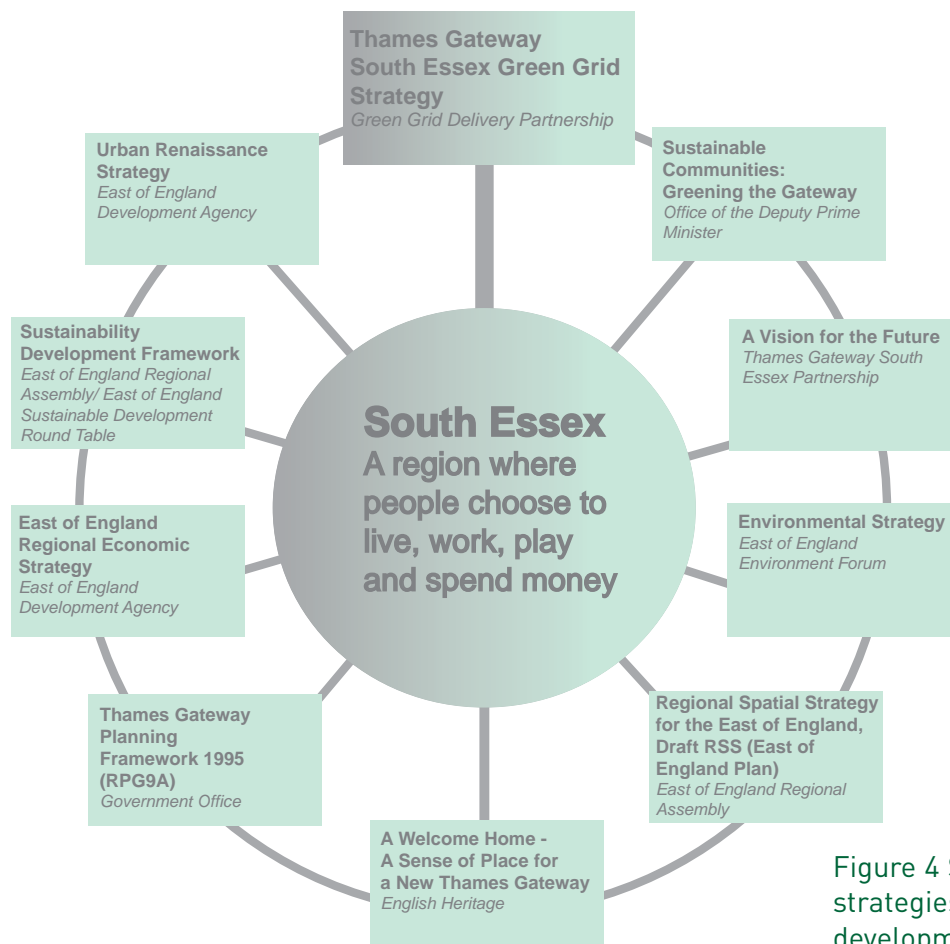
Thames Gateway South Essex Green Grid Strategy
Green Grid Delivery Partnership

Urban Renaissance Strategy
East of England Development Agency

Sustainable Communities: Greening the Gateway
Office of the Deputy Prime Minister

Sustainability Development Framework
East of England Regional Assembly/ East of England Sustainable Development Round Table

A Vision for the Future
Thames Gateway South Essex Partnership

South Essex
A region where people choose to live, work, play and spend money

East of England Regional Economic Strategy
East of England Development Agency

Environmental Strategy
East of England Environment Forum

Thames Gateway Planning Framework 1995 (RPG9A)
Government Office

Regional Spatial Strategy for the East of England, Draft RSS (East of England Plan)
East of England Regional Assembly

A Welcome Home - A Sense of Place for a New Thames Gateway
English Heritage

Figure 4 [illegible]
strategie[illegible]
developm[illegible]